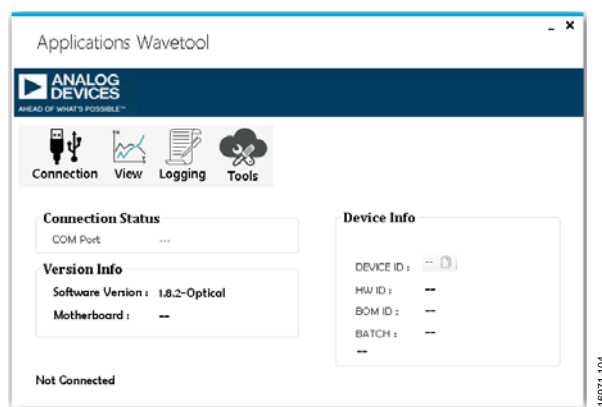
Applications Wavetool

_ ×

ANALOG DEVICES
AHEAD OF WHAT'S POSSIBLE™

Connection View Logging Tools

Connection Status
COM Port ---

Version Info
Software Version : 1.8.2-Optical
Motherboard : --

Device Info
DEVICE ID : --
HW ID : --
BOM ID : --
BATCH : --
--

Not Connected

16071-104